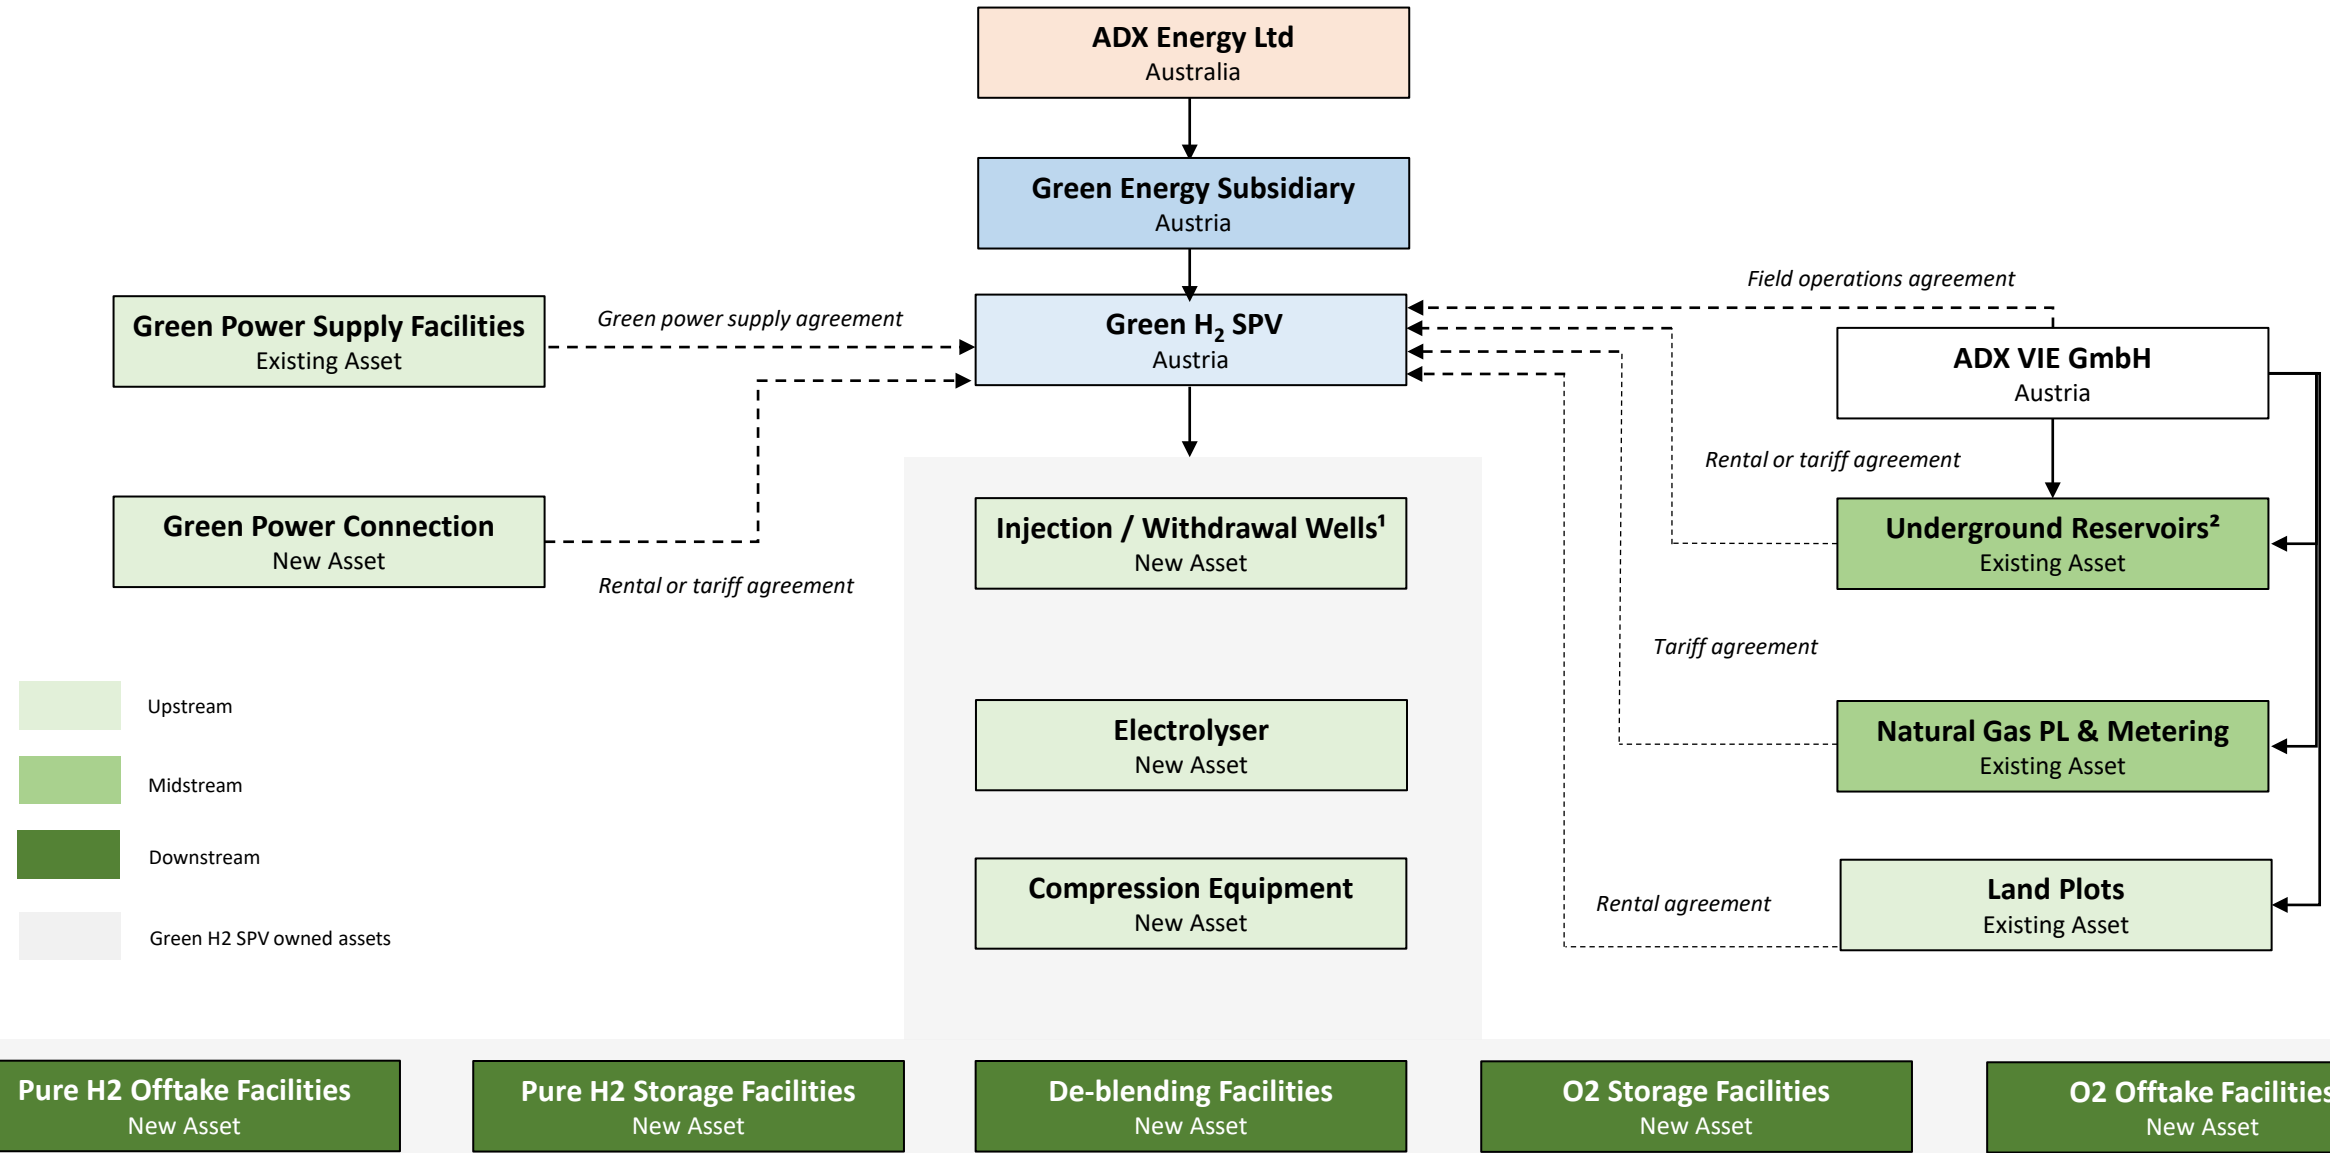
ADX Energy Ltd
Australia

Green Energy Subsidiary
Austria

Green $H_2$ SPV
Austria

Field operations agreement

Green Power Supply Facilities
Existing Asset

Green power supply agreement

ADX VIE GmbH
Austria

Rental or tariff agreement

Green Power Connection
New Asset

Rental or tariff agreement

Injection / Withdrawal Wells¹
New Asset

Underground Reservoirs²
Existing Asset

Tariff agreement

Upstream

Midstream

Downstream

Green H2 SPV owned assets

Electrolyser
New Asset

Natural Gas PL & Metering
Existing Asset

Compression Equipment
New Asset

Rental agreement

Land Plots
Existing Asset

Pure H2 Offtake Facilities
New Asset

Pure H2 Storage Facilities
New Asset

De-blending Facilities
New Asset

O2 Storage Facilities
New Asset

O2 Offtake Facilities
New Asset